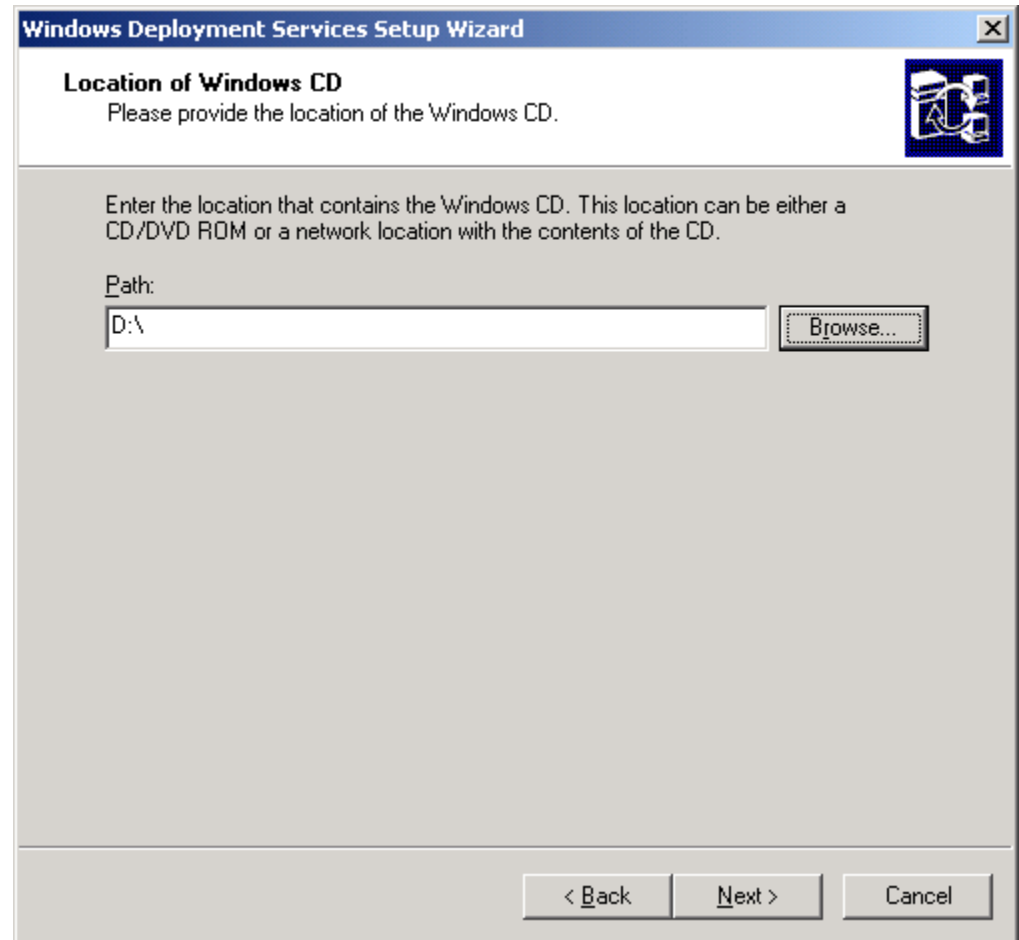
Windows Deployment Services Setup Wizard

Location of Windows CD
Please provide the location of the Windows CD.

Enter the location that contains the Windows CD. This location can be either a CD/DVD ROM or a network location with the contents of the CD.

Path:
D:\

Browse...

< Back
Next >
Cancel